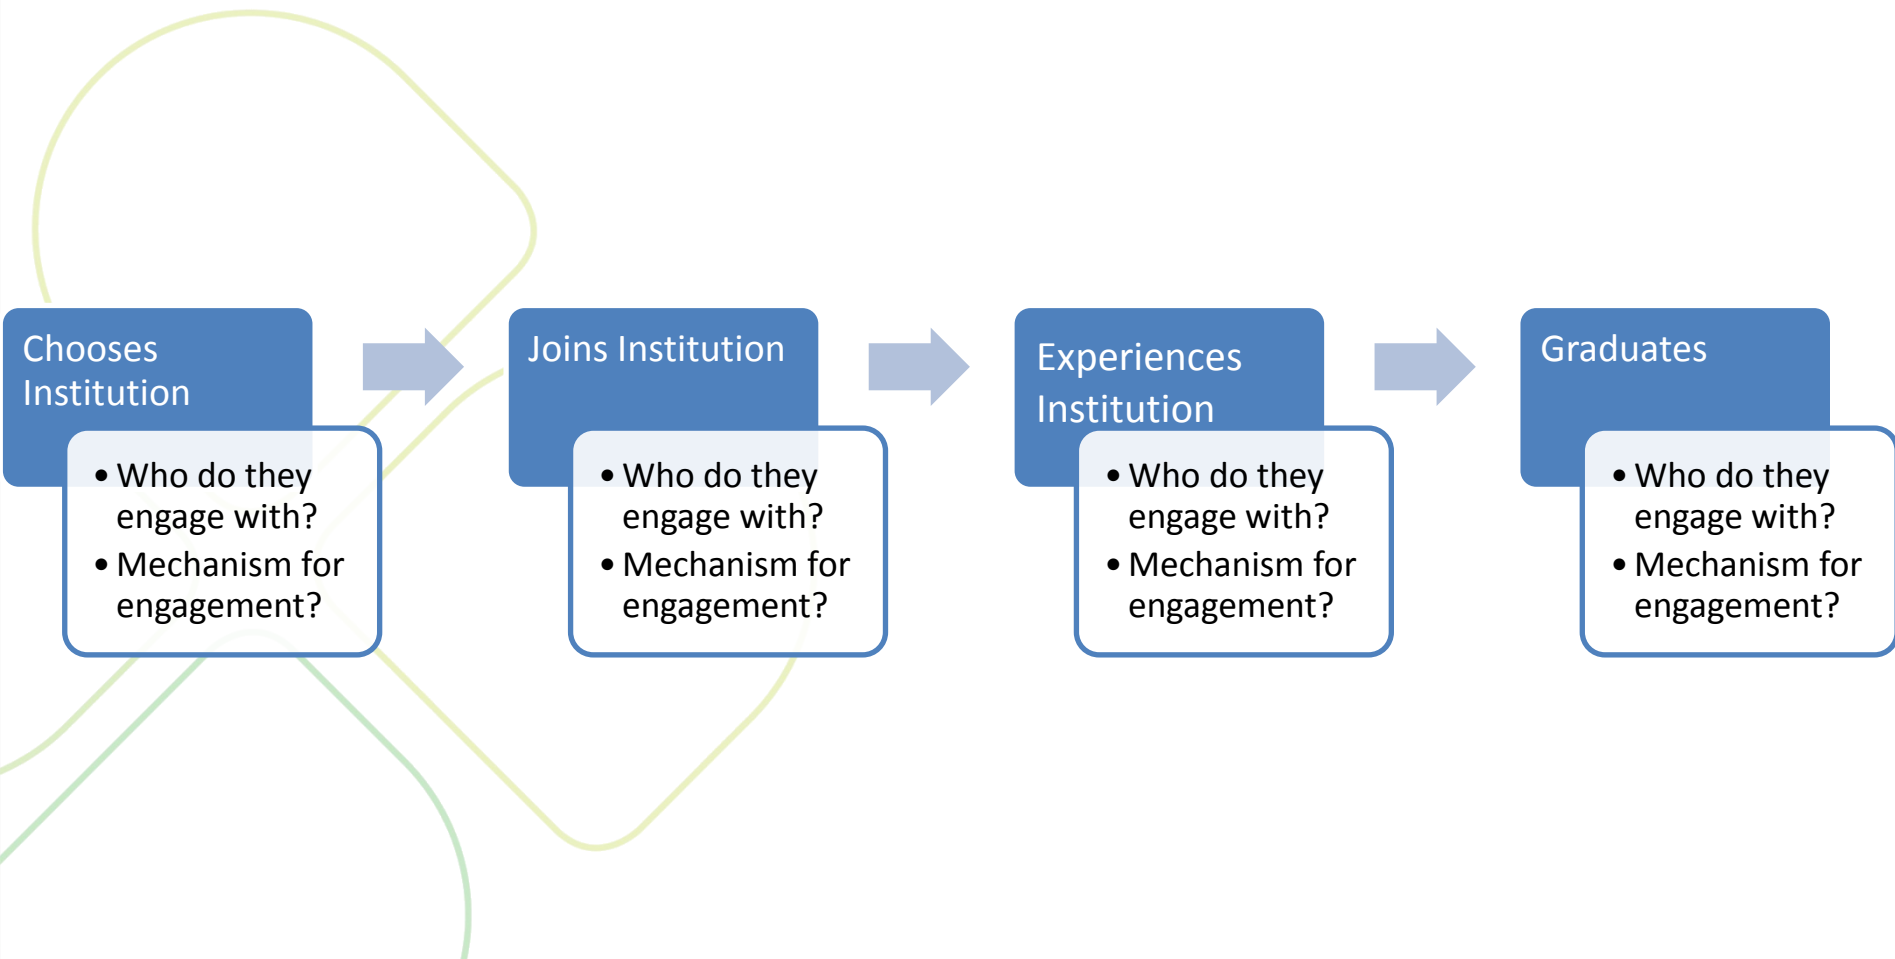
Chooses Institution

• Who do they engage with?
• Mechanism for engagement?

Joins Institution

• Who do they engage with?
• Mechanism for engagement?

Experiences Institution

• Who do they engage with?
• Mechanism for engagement?

Graduates

• Who do they engage with?
• Mechanism for engagement?